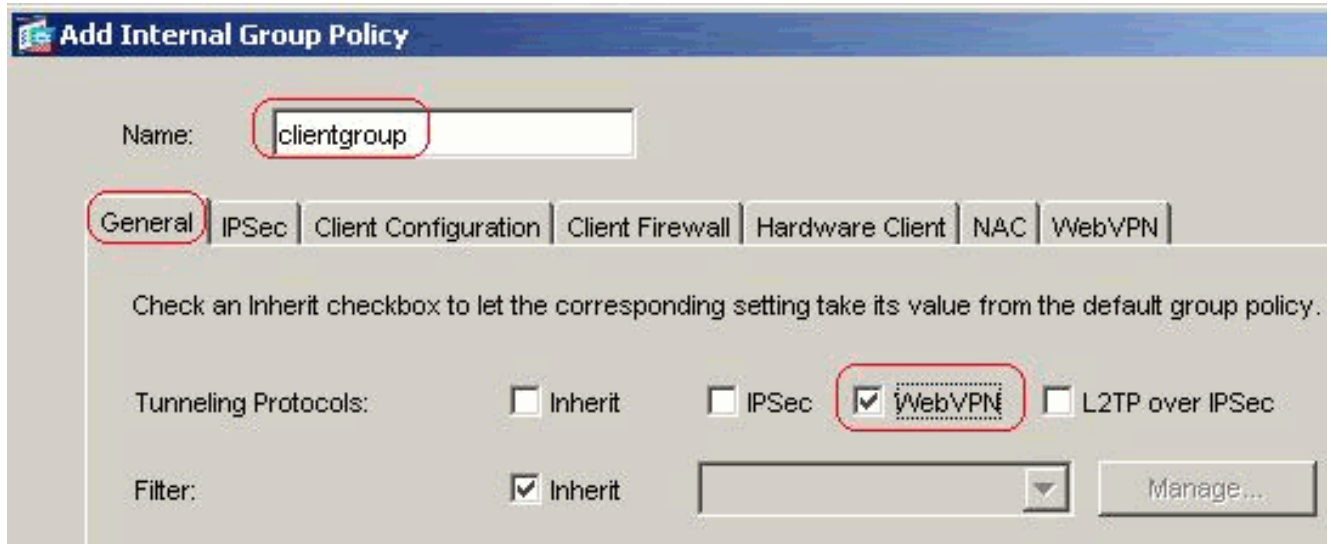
Add Internal Group Policy

Name: clientgroup

General | IPSec | Client Configuration | Client Firewall | Hardware Client | NAC | WebVPN

Check an Inherit checkbox to let the corresponding setting take its value from the default group policy.

Tunneling Protocols: Inherit IPSec WebVPN L2TP over IPSec

Filter: Inherit Manage...